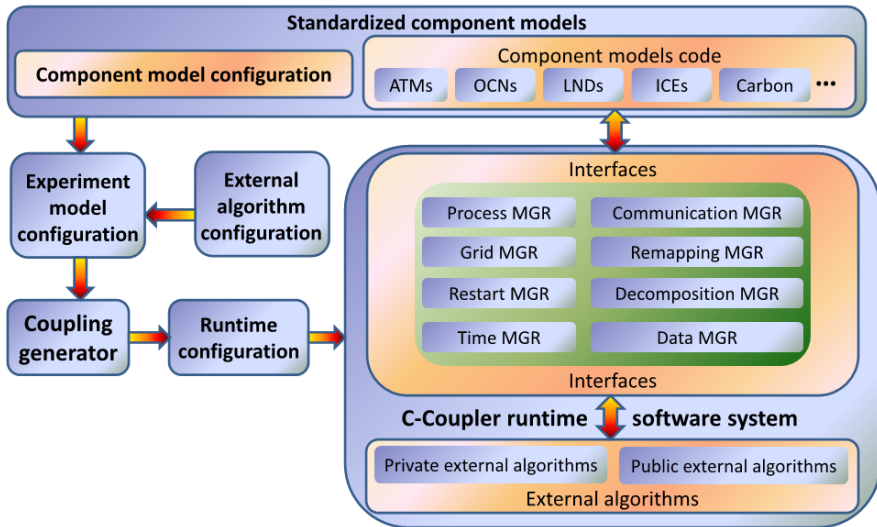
Standardized component models

Component model configuration

Component models code

ATMs

OCNs

LNDs

ICEs

Carbon

•••

Experiment model configuration

External algorithm configuration

Coupling generator

Runtime configuration

Interfaces

Process MGR

Communication MGR

Grid MGR

Remapping MGR

Restart MGR

Decomposition MGR

Time MGR

Data MGR

Interfaces

C-Coupler runtime software system

Private external algorithms

Public external algorithms

External algorithms